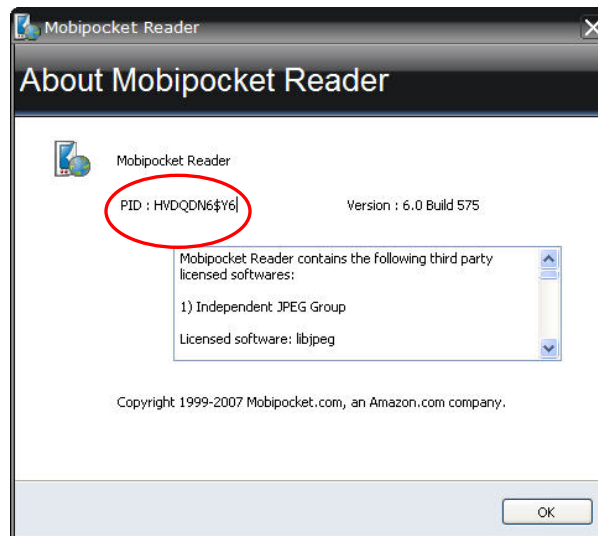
Mobipocket Reader

About Mobipocket Reader

Mobipocket Reader

PID : HVDQDN6$Y6

Version : 6.0 Build 575

Mobipocket Reader contains the following third party licensed softwares:

1) Independent JPEG Group

Licensed software: libjpeg

Copyright 1999-2007 Mobipocket.com, an Amazon.com company.

OK